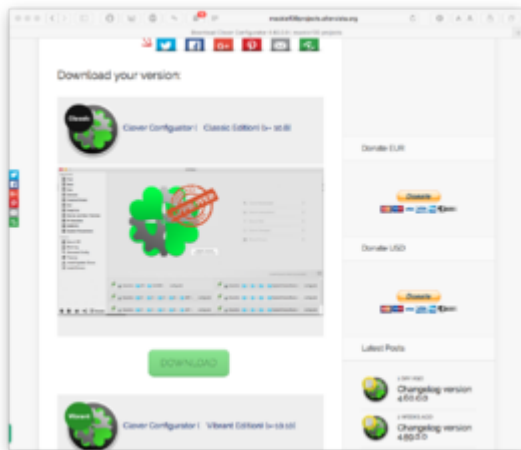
mackie100projects.altervista.org

Download Clover Configurator 4.60.0.0 | mackie100 projects

Download your version:

Classic

Clover Configurator ( Classic Edition) (>= 10.8)

DOWNLOAD

Vibrant

Clover Configurator ( Vibrant Edition) (>= 10.10)

Donate EUR

Donate

Donate USD

Donate

Latest Posts

Changelog version 4.60.0.0

Changelog version 4.59.0.0